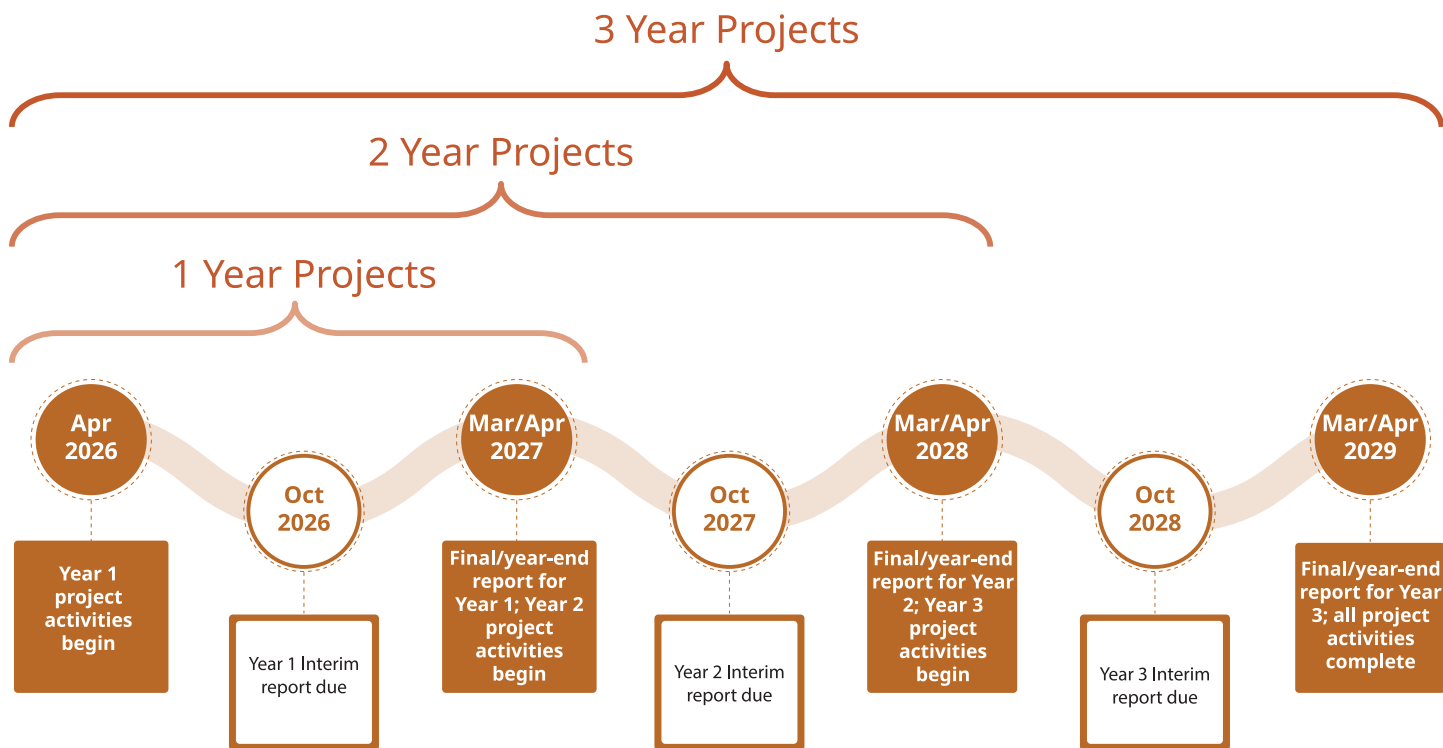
3 Year Projects

2 Year Projects

1 Year Projects

Apr 2026

Year 1 project activities begin

Oct 2026

Year 1 Interim report due

Mar/Apr 2027

Final/year-end report for Year 1; Year 2 project activities begin

Oct 2027

Year 2 Interim report due

Mar/Apr 2028

Final/year-end report for Year 2; Year 3 project activities begin

Oct 2028

Year 3 Interim report due

Mar/Apr 2029

Final/year-end report for Year 3; all project activities complete